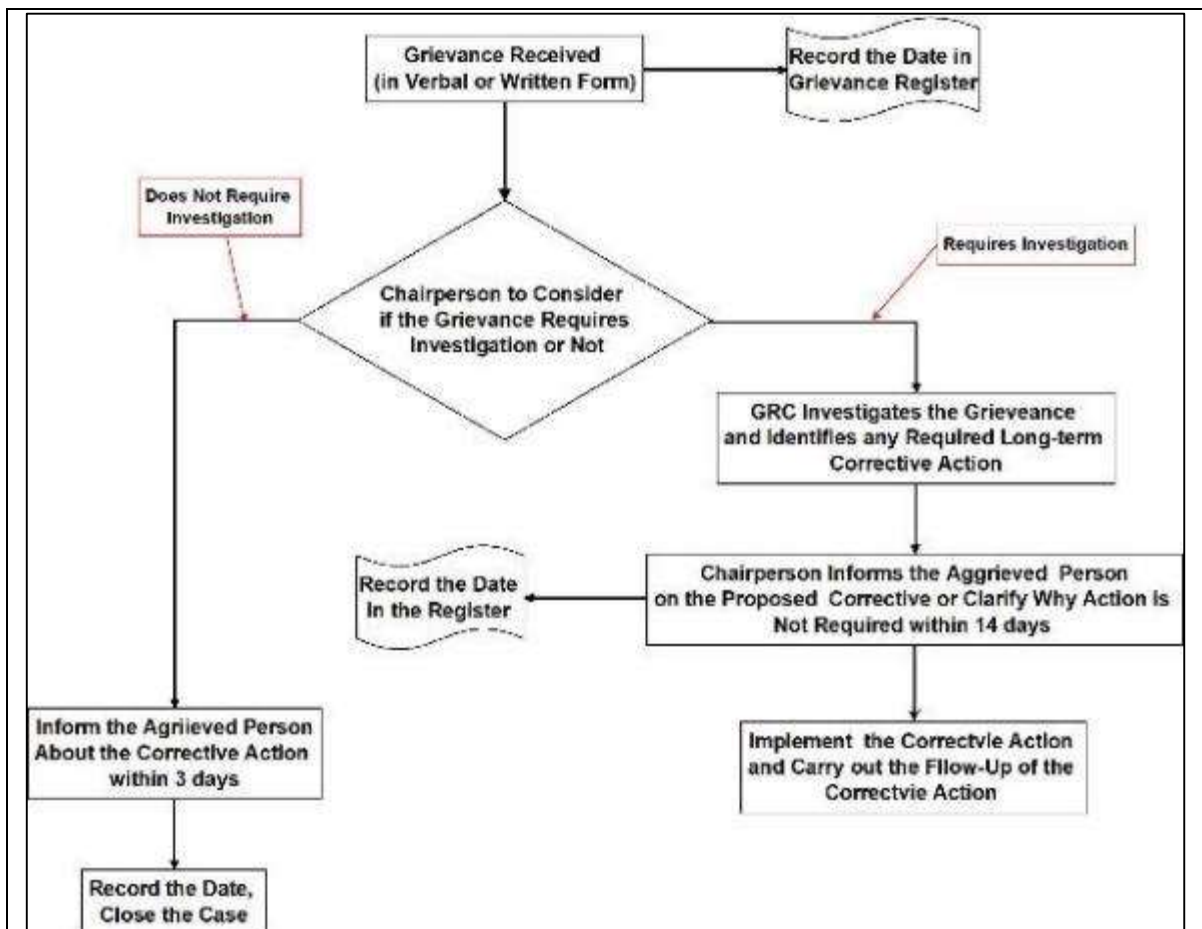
Grievance Received (in Verbal or Written Form)

Record the Date in Grievance Register

Does Not Require Investigation

Requires Investigation

Chairperson to Consider if the Grievance Requires Investigation or Not

GRC Investigates the Grieveance and Identifies any Required Long-term Corrective Action

Record the Date in the Register

Chairperson Informs the Aggrieved Person on the Proposed Corrective or Clarify Why Action is Not Required within 14 days

Inform the Agriieved Person About the Corrective Action within 3 days

Implement the Correctvie Action and Carry out the Fllow-Up of the Correctvie Action

Record the Date, Close the Case